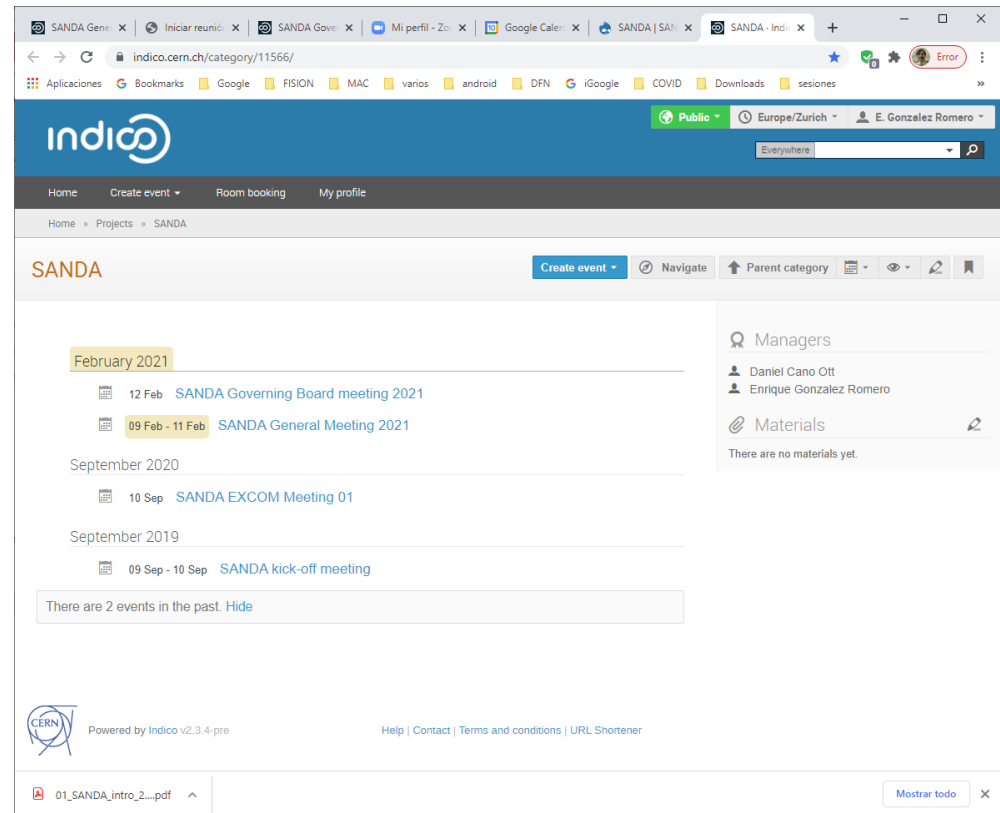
SANDA Gene × | Iniciar reunió × | SANDA Gove × | Mi perfil - Zo × | Google Calen × | SANDA | SAN × | SANDA - Indi × | +

indico.cern.ch/category/11566/

Error

Aplicaciones | Bookmarks | Google | FISION | MAC | varios | android | DFN | iGoogle | COVID | Downloads | sesiones | »

indico

Public | Europe/Zurich | E. Gonzalez Romero

Everywhere

Home | Create event | Room booking | My profile

Home » Projects » SANDA

SANDA

Create event | Navigate | Parent category

February 2021

12 Feb SANDA Governing Board meeting 2021

09 Feb - 11 Feb SANDA General Meeting 2021

September 2020

10 Sep SANDA EXCOM Meeting 01

September 2019

09 Sep - 10 Sep SANDA kick-off meeting

There are 2 events in the past. Hide

Managers

Daniel Cano Ott
Enrique Gonzalez Romero

Materials

There are no materials yet.

CERN

Powered by Indico v2.3.4-pre

Help | Contact | Terms and conditions | URL Shortener

01_SANDA_intro_2....pdf

Mostrar todo ×